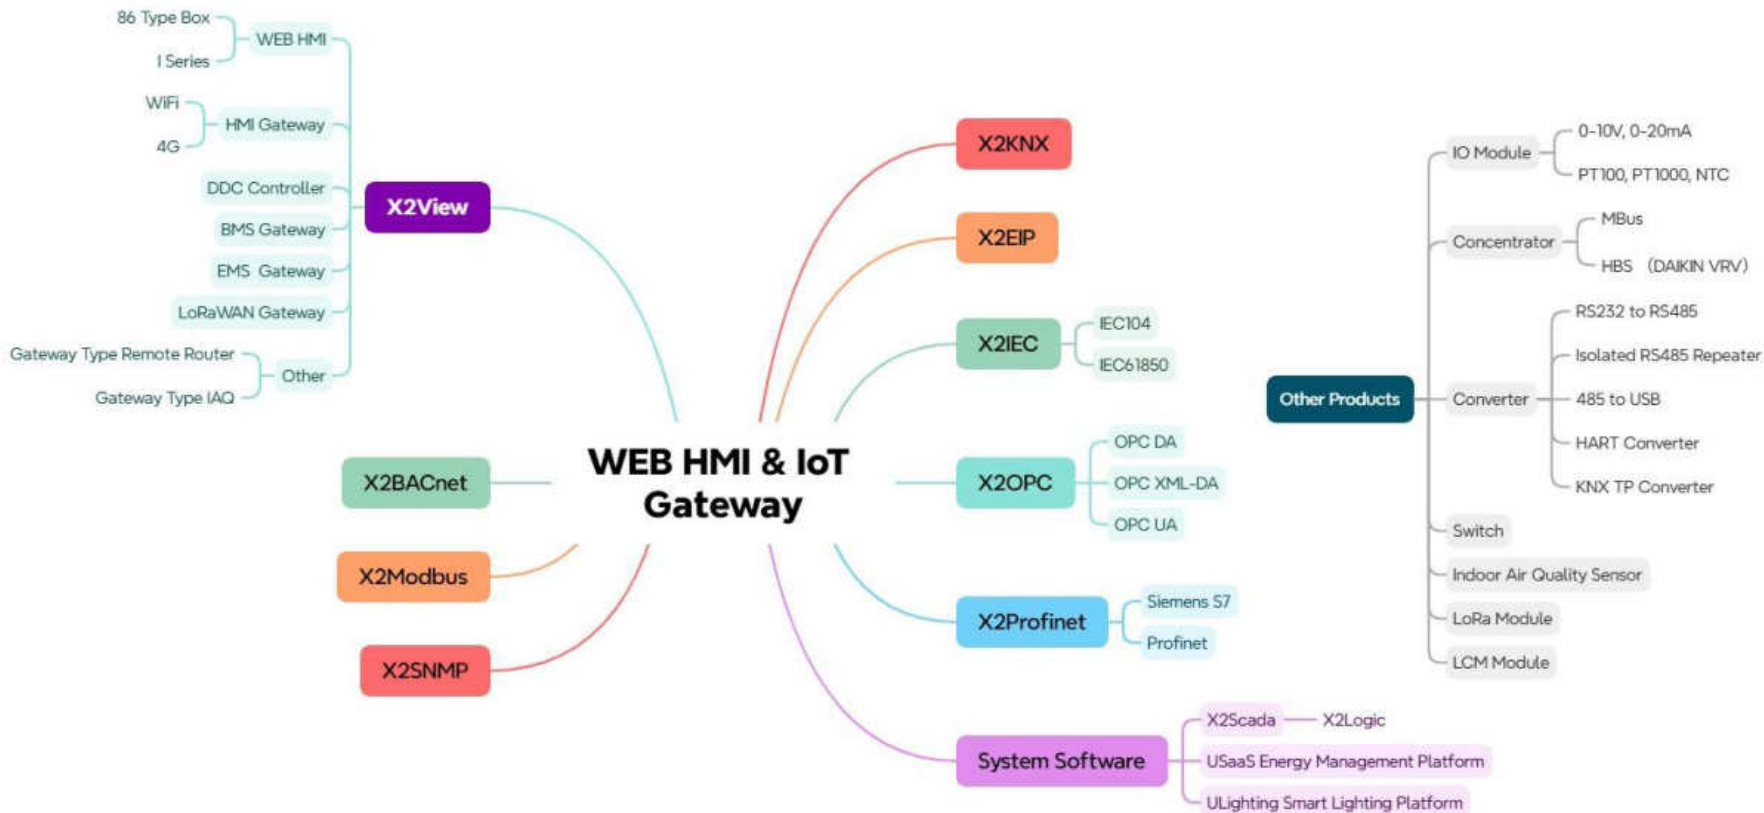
WEB HMI & IoT Gateway

X2View
WEB HMI
86 Type Box
I Series
HMI Gateway
WiFi
4G
DDC Controller
BMS Gateway
EMS Gateway
LoRaWAN Gateway
Other
Gateway Type Remote Router
Gateway Type IAQ

X2BACnet
X2Modbus
X2SNMP

X2KNX
X2EIP
X2IEC
IEC104
IEC61850
X2OPC
OPC DA
OPC XML-DA
OPC UA
X2Profinet
Siemens S7
Profinet
System Software
X2Scada
X2Logic
USaaS Energy Management Platform
ULighting Smart Lighting Platform

Other Products
IO Module
0-10V, 0-20mA
PT100, PT1000, NTC
Concentrator
MBus
HBS (DAIKIN VRV)
Converter
RS232 to RS485
Isolated RS485 Repeater
485 to USB
HART Converter
KNX TP Converter
Switch
Indoor Air Quality Sensor
LoRa Module
LCM Module